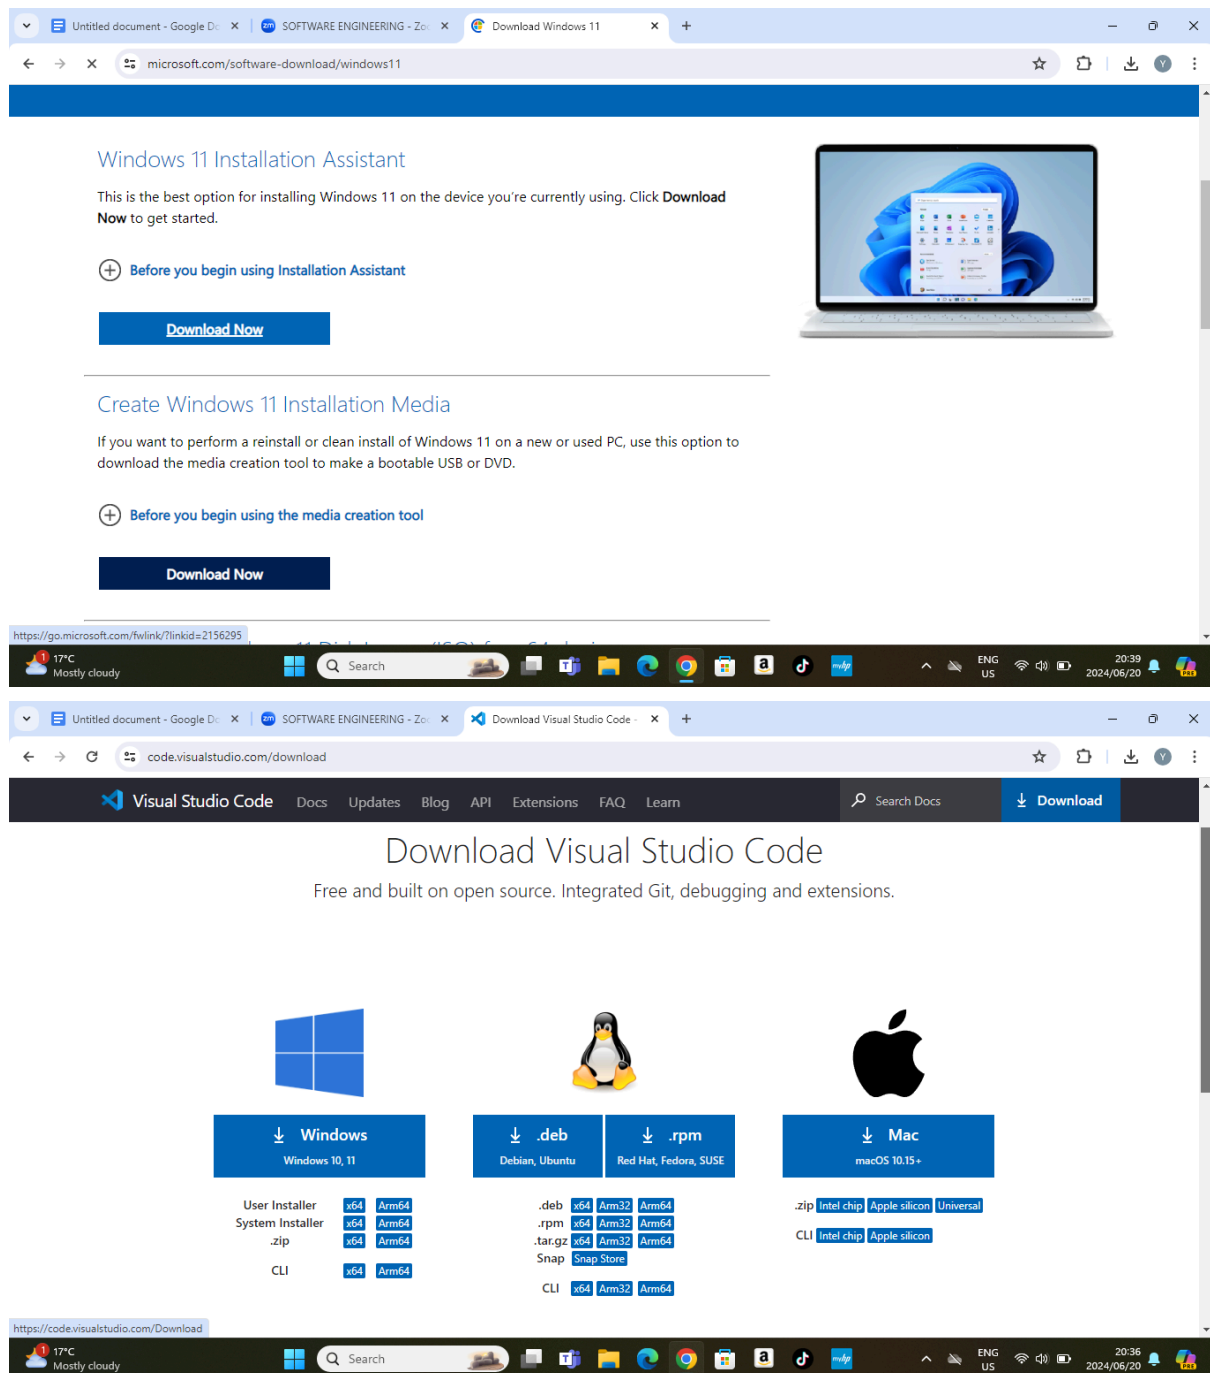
Untitled document - Google Do ×
SOFTWARE ENGINEERING - Zo ×
Download Windows 11 ×
+

microsoft.com/software-download/windows11

Windows 11 Installation Assistant

This is the best option for installing Windows 11 on the device you're currently using. Click **Download Now** to get started.

Before you begin using Installation Assistant

Download Now

Create Windows 11 Installation Media

If you want to perform a reinstall or clean install of Windows 11 on a new or used PC, use this option to download the media creation tool to make a bootable USB or DVD.

Before you begin using the media creation tool

Download Now

https://go.microsoft.com/fwlink/?linkid=2156295

17°C
Mostly cloudy
Search
ENG
US
20:39
2024/06/20

Untitled document - Google Do ×
SOFTWARE ENGINEERING - Zo ×
Download Visual Studio Code ×
+

code.visualstudio.com/download

Visual Studio Code Docs Updates Blog API Extensions FAQ Learn
Search Docs
Download

Download Visual Studio Code

Free and built on open source. Integrated Git, debugging and extensions.

Windows
Windows 10, 11

.deb
Debian, Ubuntu

.rpm
Red Hat, Fedora, SUSE

Mac
macOS 10.15+

| User Installer | x64 | Arm64 |
|---|---|---|
| System Installer | x64 | Arm64 |
| .zip | x64 | Arm64 |
| CLI | x64 | Arm64 |

| .deb | x64 | Arm32 | Arm64 |
|---|---|---|---|
| .rpm | x64 | Arm32 | Arm64 |
| .tar.gz | x64 | Arm32 | Arm64 |
| Snap | Snap Store | | |
| CLI | x64 | Arm32 | Arm64 |

| .zip | Intel chip | Apple silicon | Universal |
|---|---|---|---|
| CLI | Intel chip | Apple silicon | |

https://code.visualstudio.com/Download

17°C
Mostly cloudy
Search
ENG
US
20:36
2024/06/20